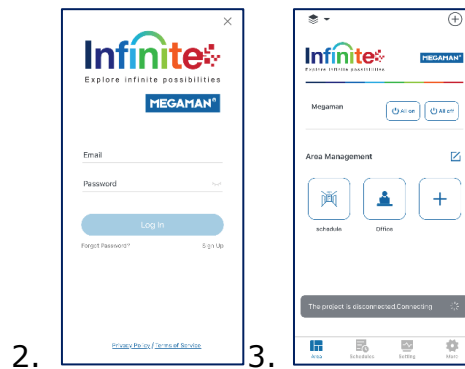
Infinite
Explore infinite possibilities
MEGAMAN®

Email

Password

Log In

Forgot Password?

Sign Up

Privacy Policy | Terms of Service

2.

3.

Infinite
Explore infinite possibilities
MEGAMAN®

Megaman

All on

All off

Area Management

schedule

Office

The project is disconnected.Connecting

Area

Schedules

Setting

More